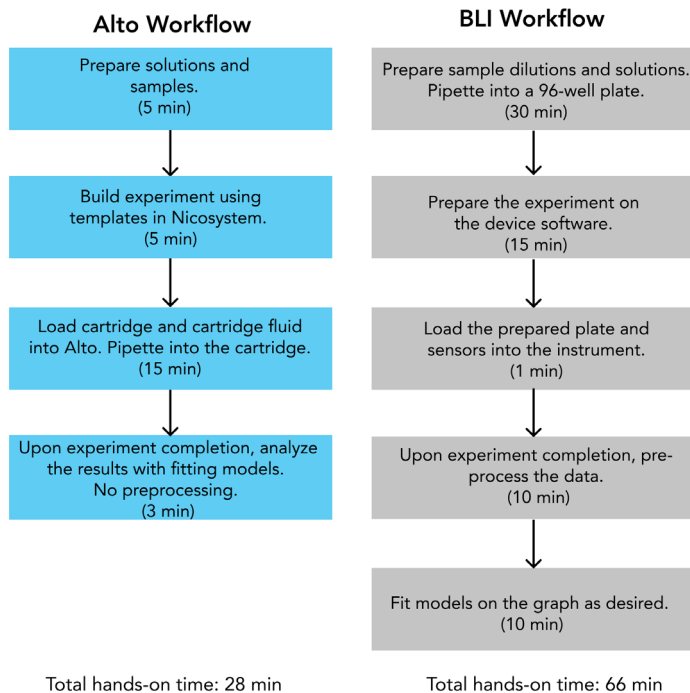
Alto Workflow

Prepare solutions and samples. (5 min)

Build experiment using templates in Nicosystem. (5 min)

Load cartridge and cartridge fluid into Alto. Pipette into the cartridge. (15 min)

Upon experiment completion, analyze the results with fitting models. No preprocessing. (3 min)

Total hands-on time: 28 min

BLI Workflow

Prepare sample dilutions and solutions. Pipette into a 96-well plate. (30 min)

Prepare the experiment on the device software. (15 min)

Load the prepared plate and sensors into the instrument. (1 min)

Upon experiment completion, preprocess the data. (10 min)

Fit models on the graph as desired. (10 min)

Total hands-on time: 66 min